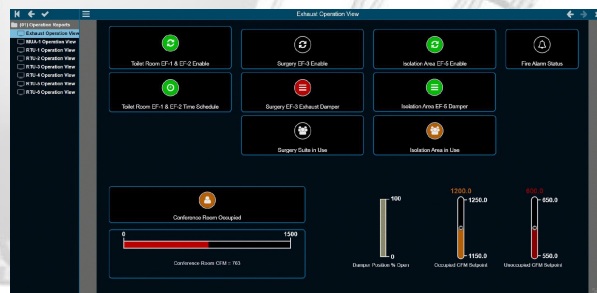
(01) Operation Reports
Exhaust Operation View
MUA-1 Operation View
RTU-1 Operation View
RTU-2 Operation View
RTU-3 Operation View
RTU-4 Operation View
RTU-5 Operation View

Exhaust Operation View

Toilet Room EF-1 & EF-2 Enable
Surgery EF-3 Enable
Isolation Area EF-6 Enable
Fire Alarm Status
Toilet Room EF-1 & EF-2 Time Schedule
Surgery EF-3 Exhaust Damper
Isolation Area EF-6 Damper
Surgery Suite in Use
Isolation Area in Use

Conference Room Occupied

0
1500
Conference Room CFM = 763

100
0
Damper Position % Open

1200.0
1250.0
1150.0
Occupied CFM Setpoint

600.0
650.0
550.0
Unoccupied CFM Setpoint